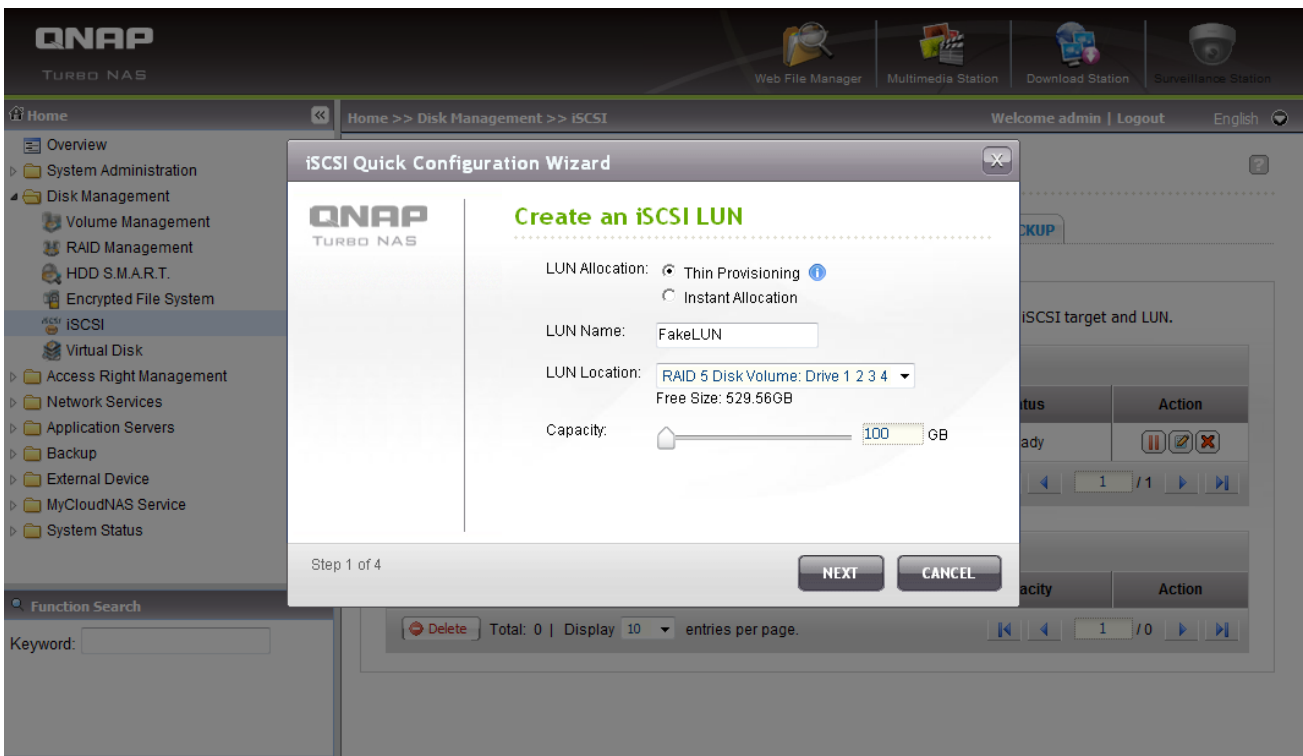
QNAP
TURBO NAS

Web File Manager | Multimedia Station | Download Station | Surveillance Station

Home

Home >> Disk Management >> iSCSI

Welcome admin | Logout

English

Overview
System Administration
Disk Management
Volume Management
RAID Management
HDD S.M.A.R.T.
Encrypted File System
iSCSI
Virtual Disk
Access Right Management
Network Services
Application Servers
Backup
External Device
MyCloudNAS Service
System Status

Function Search

Keyword:

iSCSI Quick Configuration Wizard

QNAP
TURBO NAS

Create an iSCSI LUN

LUN Allocation: Thin Provisioning
Instant Allocation

LUN Name: FakeLUN

LUN Location: RAID 5 Disk Volume: Drive 1 2 3 4
Free Size: 529.56GB

Capacity: 100 GB

Step 1 of 4

NEXT

CANCEL

CKUP

iSCSI target and LUN.

tus | Action
ady

1 /1

acity | Action

Delete | Total: 0 | Display 10 entries per page.

1 /0